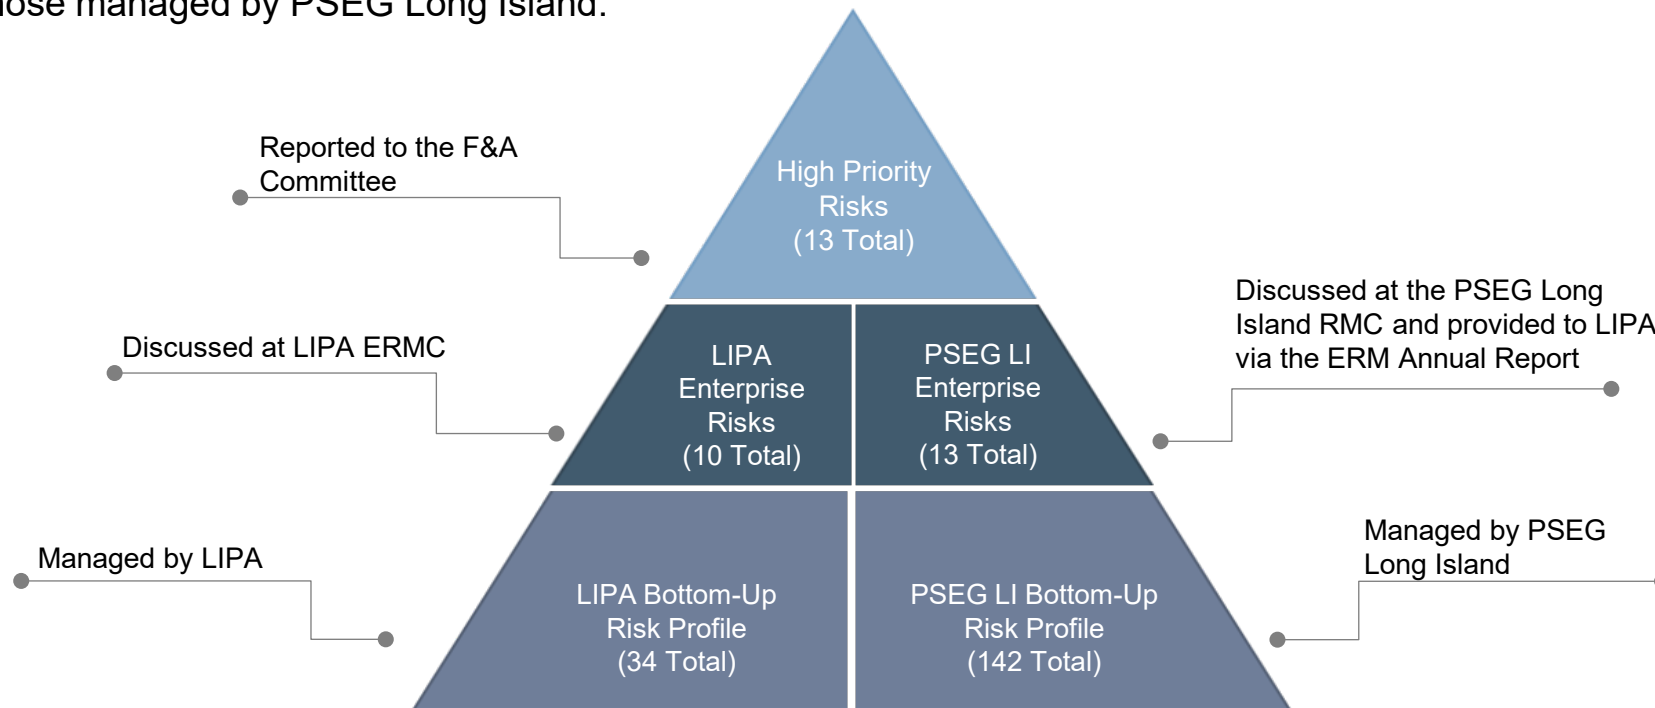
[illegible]ose managed by PSEG Long Island.

Reported to the F&A Committee

High Priority Risks (13 Total)

Discussed at the PSEG Long Island RMC and provided to LIPA via the ERM Annual Report

Discussed at LIPA ERMC

LIPA Enterprise Risks (10 Total)

PSEG LI Enterprise Risks (13 Total)

Managed by LIPA

Managed by PSEG Long Island

LIPA Bottom-Up Risk Profile (34 Total)

PSEG LI Bottom-Up Risk Profile (142 Total)